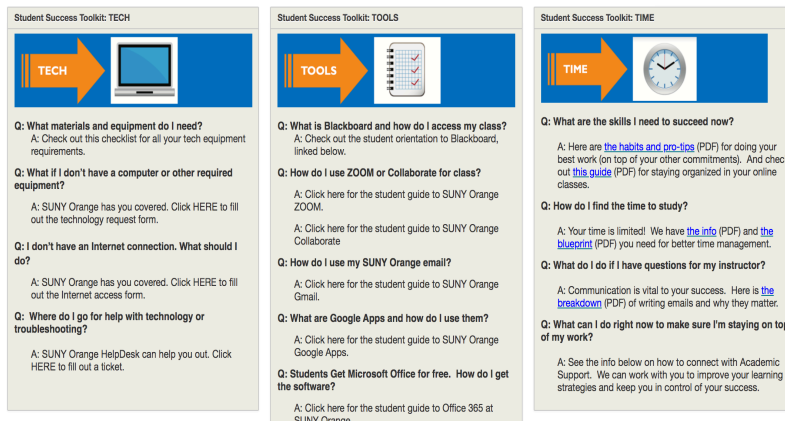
Student Success Toolkit: TECH

TECH

Q: What materials and equipment do I need?
A: Check out this checklist for all your tech equipment requirements.

Q: What if I don't have a computer or other required equipment?

A: SUNY Orange has you covered. Click HERE to fill out the technology request form.

Q: I don't have an Internet connection. What should I do?

A: SUNY Orange has you covered. Click HERE to fill out the Internet access form.

Q: Where do I go for help with technology or troubleshooting?

A: SUNY Orange HelpDesk can help you out. Click HERE to fill out a ticket.

Student Success Toolkit: TOOLS

TOOLS

Q: What is Blackboard and how do I access my class?
A: Check out the student orientation to Blackboard, linked below.

Q: How do I use ZOOM or Collaborate for class?

A: Click here for the student guide to SUNY Orange ZOOM.

A: Click here for the student guide to SUNY Orange Collaborate

Q: How do I use my SUNY Orange email?

A: Click here for the student guide to SUNY Orange Gmail.

Q: What are Google Apps and how do I use them?

A: Click here for the student guide to SUNY Orange Google Apps.

Q: Students Get Microsoft Office for free. How do I get the software?

A: Click here for the student guide to Office 365 at SUNY Orange

Student Success Toolkit: TIME

TIME

Q: What are the skills I need to succeed now?

A: Here are the habits and pro-tips (PDF) for doing your best work (on top of your other commitments). And chec out this guide (PDF) for staying organized in your online classes.

Q: How do I find the time to study?

A: Your time is limited! We have the info (PDF) and the blueprint (PDF) you need for better time management.

Q: What do I do if I have questions for my instructor?

A: Communication is vital to your success. Here is the breakdown (PDF) of writing emails and why they matter.

Q: What can I do right now to make sure I'm staying on top of my work?

A: See the info below on how to connect with Academic Support. We can work with you to improve your learning strategies and keep you in control of your success.